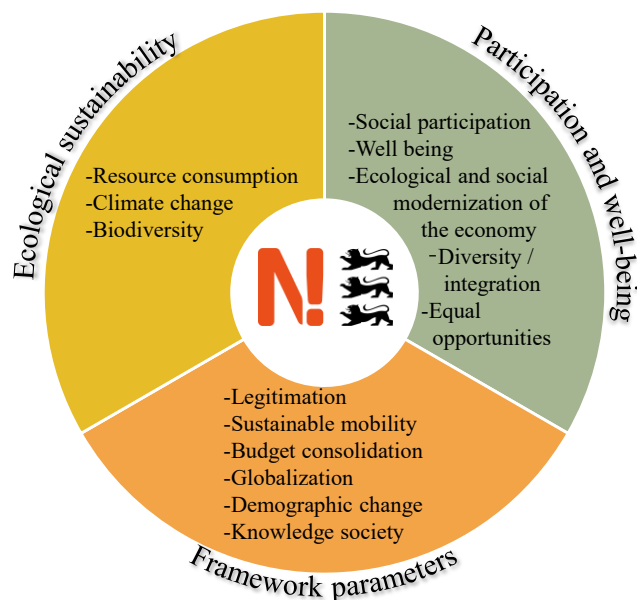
Ecological sustainability

-Resource consumption
-Climate change
-Biodiversity

Participation and well-being

-Social participation
-Well being
-Ecological and social modernization of the economy
-Diversity / integration
-Equal opportunities

N!

-Legitimation
-Sustainable mobility
-Budget consolidation
-Globalization
-Demographic change
-Knowledge society

Framework parameters